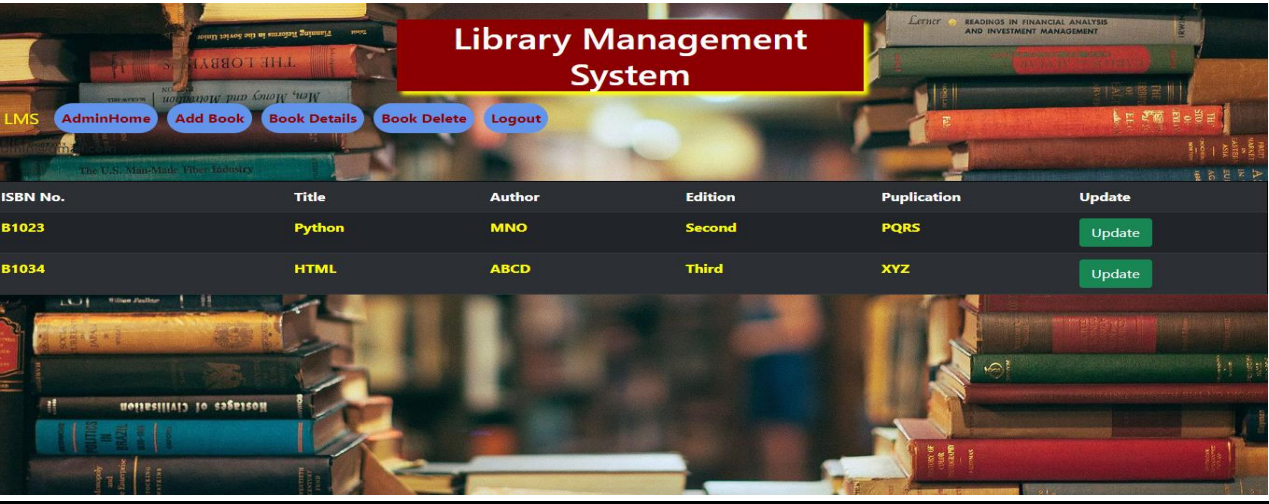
Library Management System

LMS AdminHome Add Book Book Details Book Delete Logout

| ISBN No. | Title | Author | Edition | Puplication | Update |
|---|---|---|---|---|---|
| B1023 | Python | MNO | Second | PQRS | Update |
| B1034 | HTML | ABCD | Third | XYZ | Update |